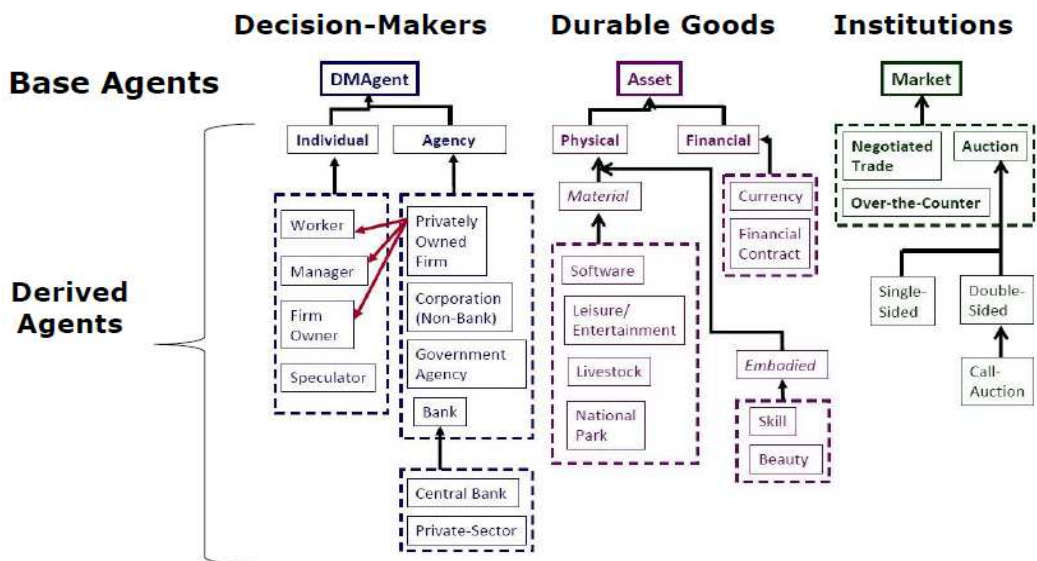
Decision-Makers

Durable Goods

Institutions

Base Agents

DMAgent

Asset

Market

Individual

Agency

Physical

Financial

Negotiated Trade

Auction

Over-the-Counter

Worker

Manager

Firm Owner

Speculator

Privately Owned Firm

Corporation (Non-Bank)

Government Agency

Bank

Material

Software

Leisure/ Entertainment

Livestock

National Park

Currency

Financial Contract

Embodied

Skill

Beauty

Single-Sided

Double-Sided

Call-Auction

Derived Agents

Central Bank

Private-Sector